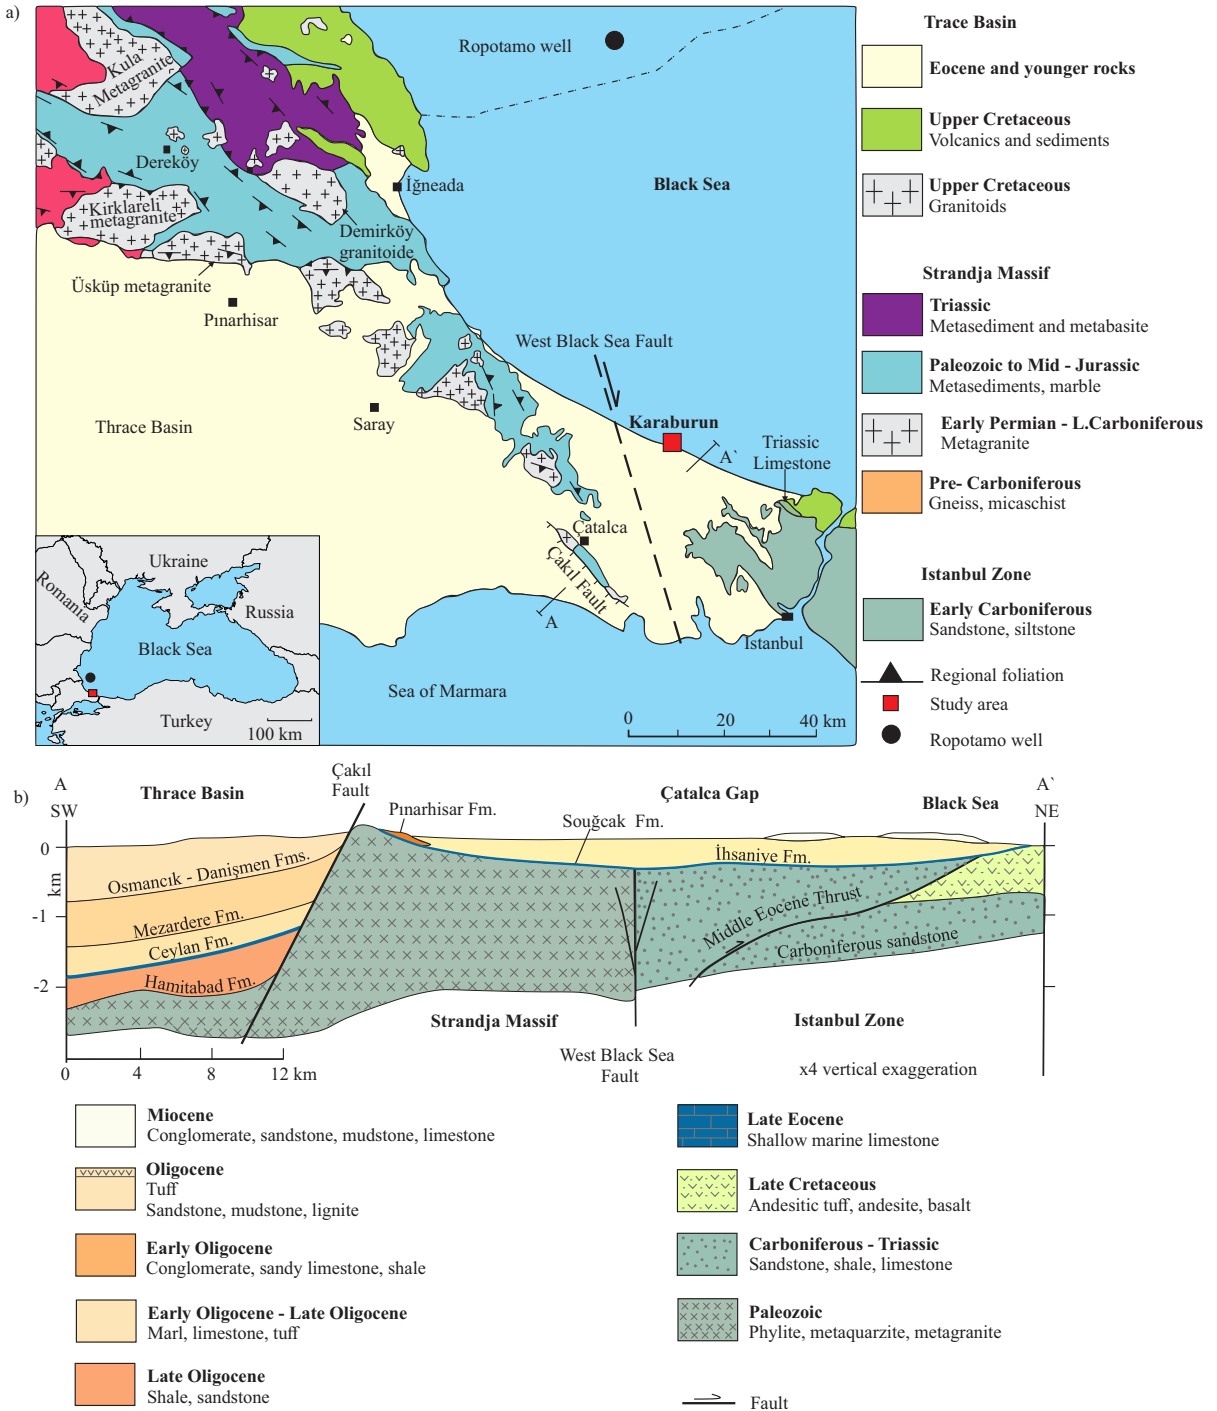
a)

Ropotamo well

Kula Metagranite

Dereköy

İğneada

Black Sea

Kirklareli metagranite

Demirköy granitoide

Üsküp metagranite

Pınarhisar

West Black Sea Fault

Thrace Basin

Saray

Karaburun

A`

Triassic Limestone

Çatalca

Çakıl Fault

A

Istanbul

Ukraine

Romania

Russia

Black Sea

Turkey

100 km

Sea of Marmara

0 20 40 km

Trace Basin

Eocene and younger rocks

Upper Cretaceous
Volcanics and sediments

Upper Cretaceous
Granitoids

Strandja Massif

Triassic
Metasediment and metabasite

Paleozoic to Mid - Jurassic
Metasediments, marble

Early Permian - L.Carboniferous
Metagranite

Pre- Carboniferous
Gneiss, micaschist

Istanbul Zone

Early Carboniferous
Sandstone, siltstone

Regional foliation

Study area

Ropotamo well

b)

A
SW

Thrace Basin

Çakıl Fault

Pınarhisar Fm.

Çatalca Gap

Souğcak Fm.

Black Sea

A`
NE

0

km

-1

-2

Osmancık - Danişmen Fms.

Mezardere Fm.

Ceylan Fm.

Hamitabad Fm.

İhsaniye Fm.

Middle Eocene Thrust

Carboniferous sandstone

Strandja Massif

Istanbul Zone

0 4 8 12 km

West Black Sea Fault

x4 vertical exaggeration

Miocene
Conglomerate, sandstone, mudstone, limestone

Oligocene
Tuff
Sandstone, mudstone, lignite

Early Oligocene
Conglomerate, sandy limestone, shale

Early Oligocene - Late Oligocene
Marl, limestone, tuff

Late Oligocene
Shale, sandstone

Late Eocene
Shallow marine limestone

Late Cretaceous
Andesitic tuff, andesite, basalt

Carboniferous - Triassic
Sandstone, shale, limestone

Paleozoic
Phylite, metaquarzite, metagranite

Fault